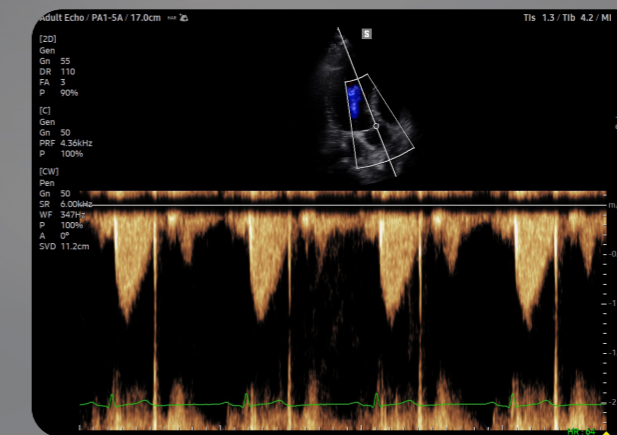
Adult Echo / PA1-5A / 17.0cm
Tis 1.3 / Tib 4.2 / MI

[2D]
Gen
Gn 55
DR 110
FA 3
P 90%

[C]
Gen
Gn 50
PRF 4.36kHz
P 100%

[CW]
Pen
Gn 50
SR 6.00kHz
WF 347Hz
P 100%
A 0°
SVD 11.2cm

S

m
-0
-1
-1
-1
-2
HR 64